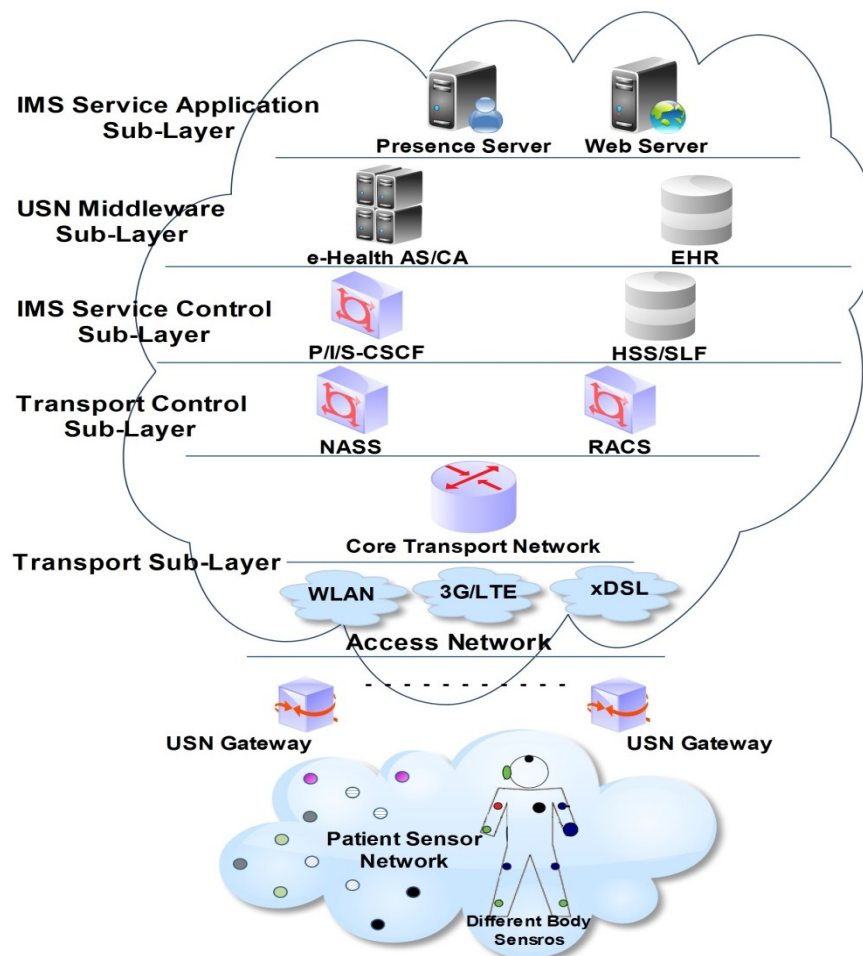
IMS Service Application Sub-Layer

Presence Server

Web Server

USN Middleware Sub-Layer

e-Health AS/CA

EHR

IMS Service Control Sub-Layer

P/I/S-CSCF

HSS/SLF

Transport Control Sub-Layer

NASS

RACS

Core Transport Network

Transport Sub-Layer

WLAN

3G/LTE

xDSL

Access Network

USN Gateway

USN Gateway

Patient Sensor Network

Different Body Sensros